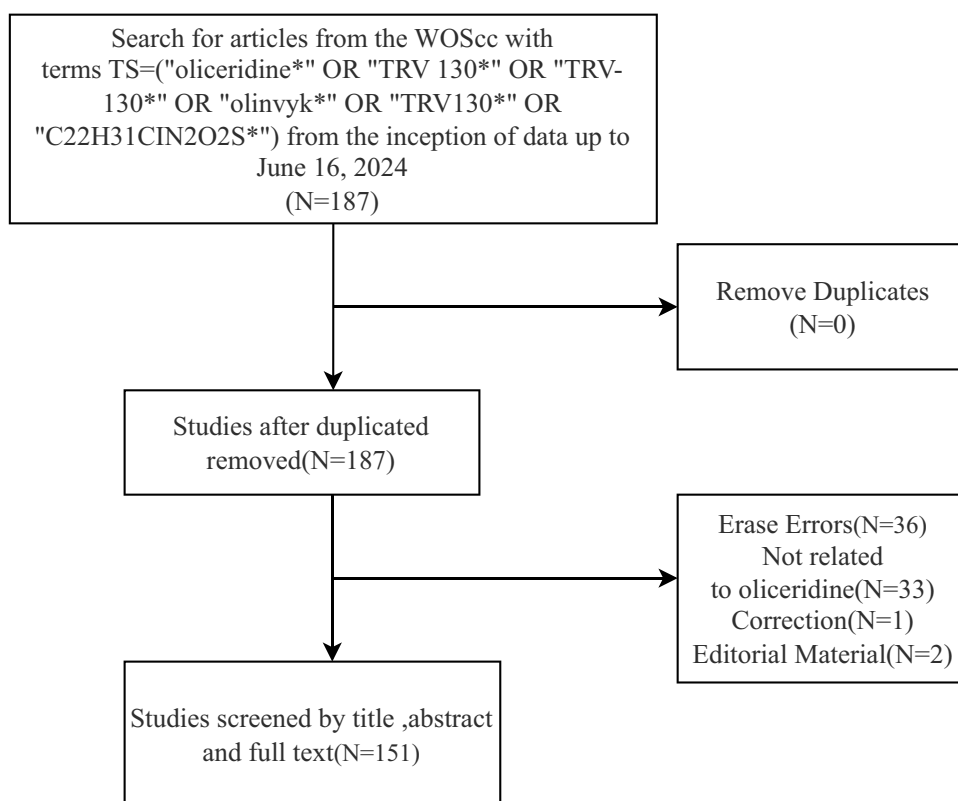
Search for articles from the WOScc with terms TS=("oliceridine*" OR "TRV 130*" OR "TRV-130*" OR "olinvyk*" OR "TRV130*" OR "C22H31CIN2O2S*") from the inception of data up to June 16, 2024
(N=187)

Remove Duplicates
(N=0)

Studies after duplicated removed(N=187)

Erase Errors(N=36)
Not related to oliceridine(N=33)
Correction(N=1)
Editorial Material(N=2)

Studies screened by title ,abstract and full text(N=151)